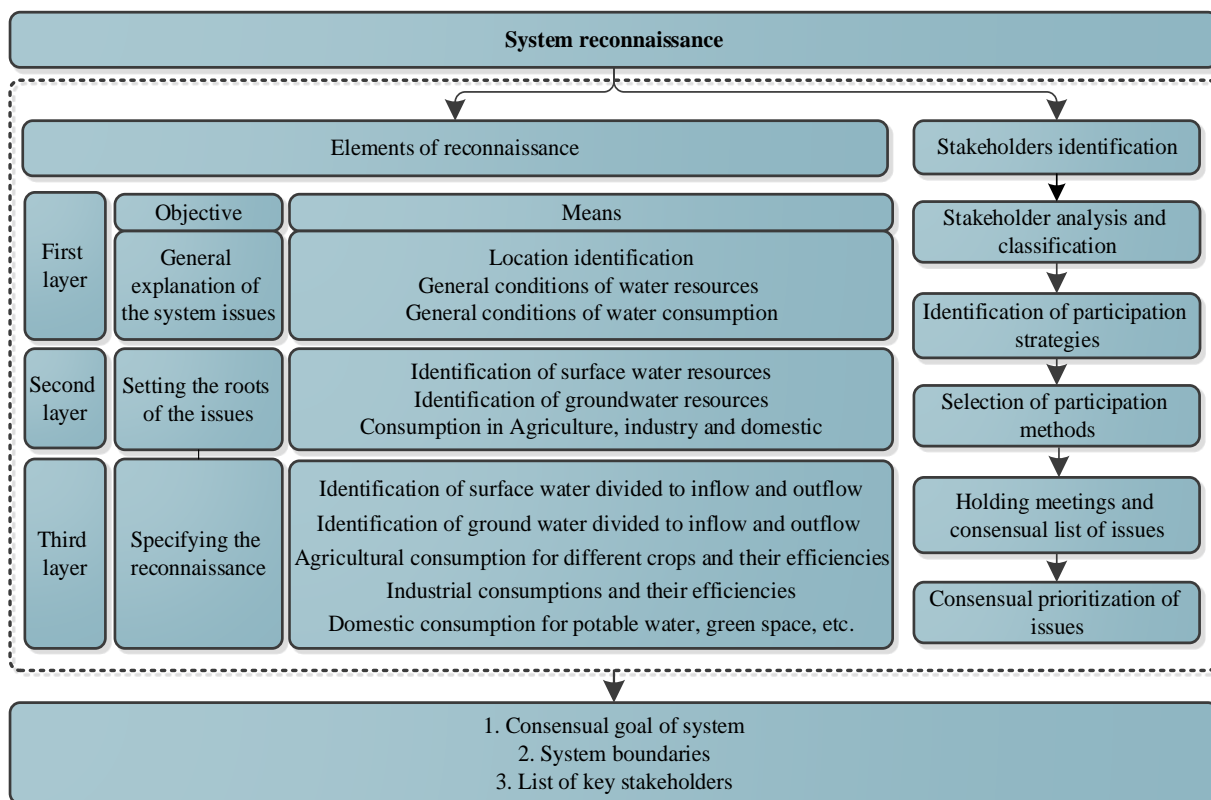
System reconnaissance

Elements of reconnaissance

| | Objective | Means |
|---|---|---|
| First layer | General explanation of the system issues | Location identification<br>General conditions of water resources<br>General conditions of water consumption |
| Second layer | Setting the roots of the issues | Identification of surface water resources<br>Identification of groundwater resources<br>Consumption in Agriculture, industry and domestic |
| Third layer | Specifying the reconnaissance | Identification of surface water divided to inflow and outflow<br>Identification of ground water divided to inflow and outflow<br>Agricultural consumption for different crops and their efficiencies<br>Industrial consumptions and their efficiencies<br>Domestic consumption for potable water, green space, etc. |

Stakeholders identification

Stakeholder analysis and classification

Identification of participation strategies

Selection of participation methods

Holding meetings and consensual list of issues

Consensual prioritization of issues

1. Consensual goal of system
2. System boundaries
3. List of key stakeholders